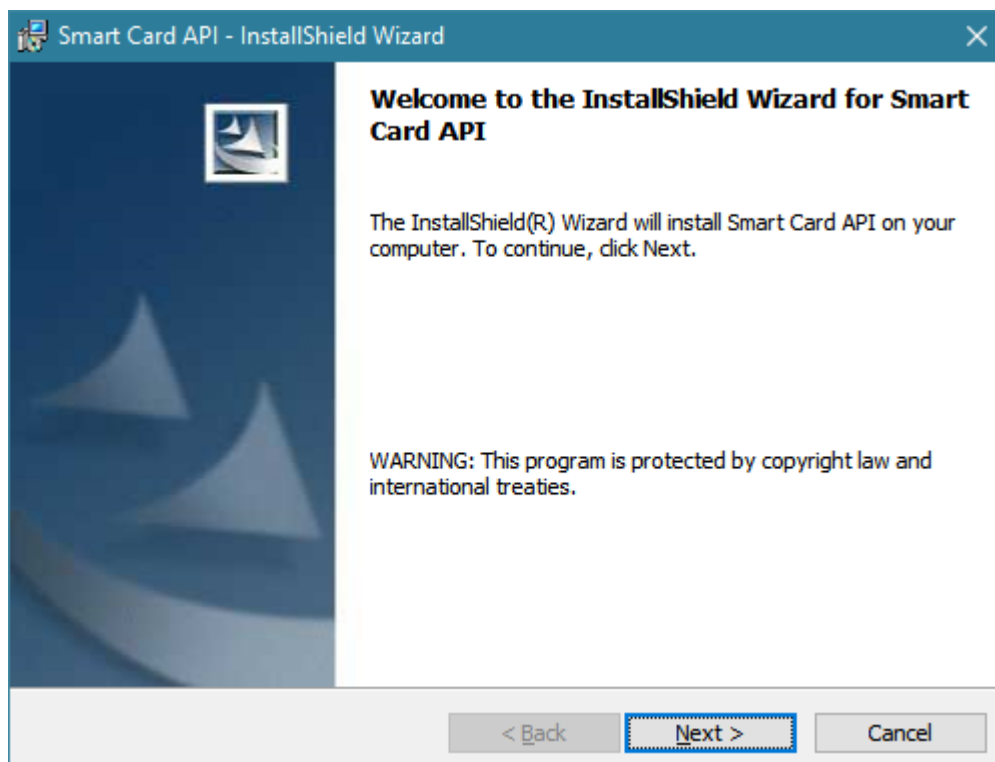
Smart Card API - InstallShield Wizard

Welcome to the InstallShield Wizard for Smart Card API

The InstallShield(R) Wizard will install Smart Card API on your computer. To continue, click Next.

WARNING: This program is protected by copyright law and international treaties.

< Back

Next >

Cancel